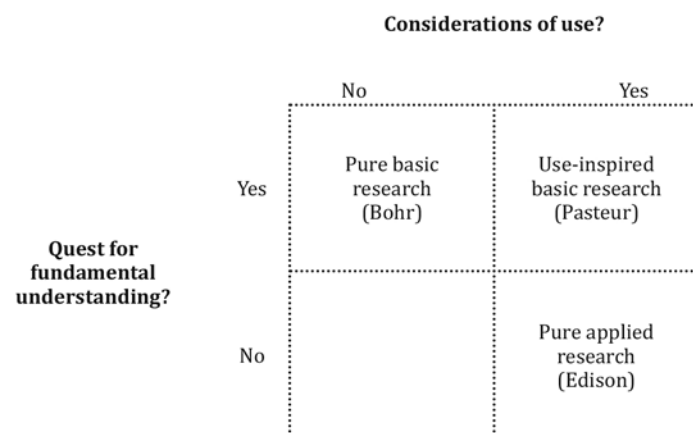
Considerations of use?

| | | No | Yes |
|---|---|---|---|
| Quest for fundamental understanding? | Yes | Pure basic research (Bohr) | Use-inspired basic research (Pasteur) |
| | No | | Pure applied research (Edison) |